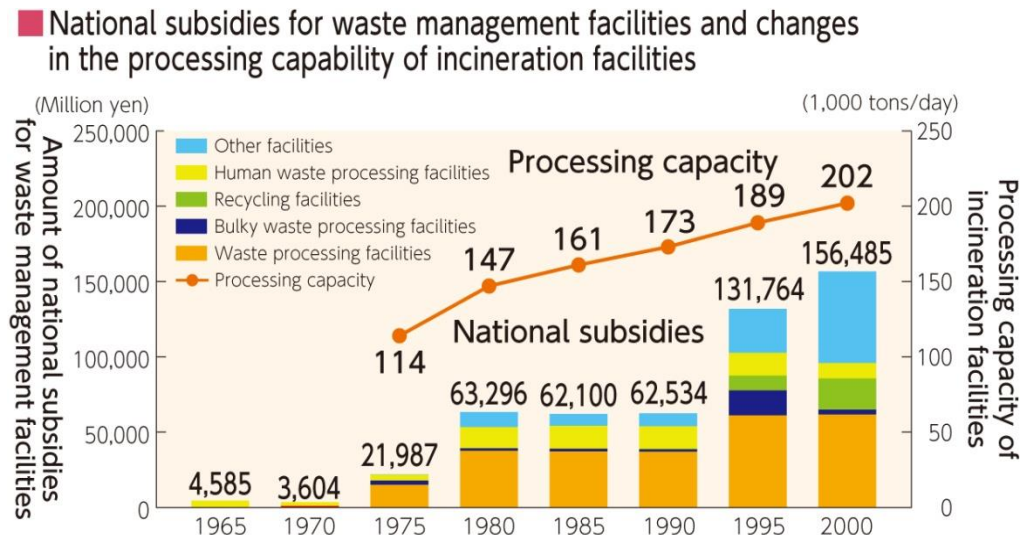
National subsidies for waste management facilities and changes in the processing capability of incineration facilities

(Million yen)

(1,000 tons/day)

Amount of national subsidies for waste management facilities

Processing capacity of incineration facilities

250,000
200,000
150,000
100,000
50,000
0

250
200
150
100
50
0

Other facilities
Human waste processing facilities
Recycling facilities
Bulky waste processing facilities
Waste processing facilities
Processing capacity

Processing capacity

National subsidies

114
147
161
173
189
202

4,585
3,604
21,987
63,296
62,100
62,534
131,764
156,485

1965
1970
1975
1980
1985
1990
1995
2000